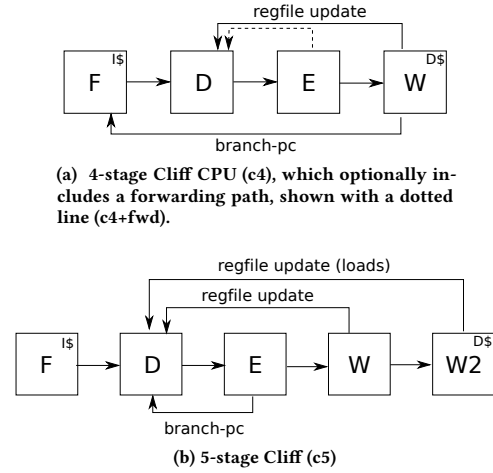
regfile update

I$

F

D

E

D$

W

branch-pc

(a) 4-stage Cliff CPU (c4), which optionally includes a forwarding path, shown with a dotted line (c4+fwd).

regfile update (loads)

regfile update

I$

F

D

E

W

D$

W2

branch-pc

(b) 5-stage Cliff (c5)